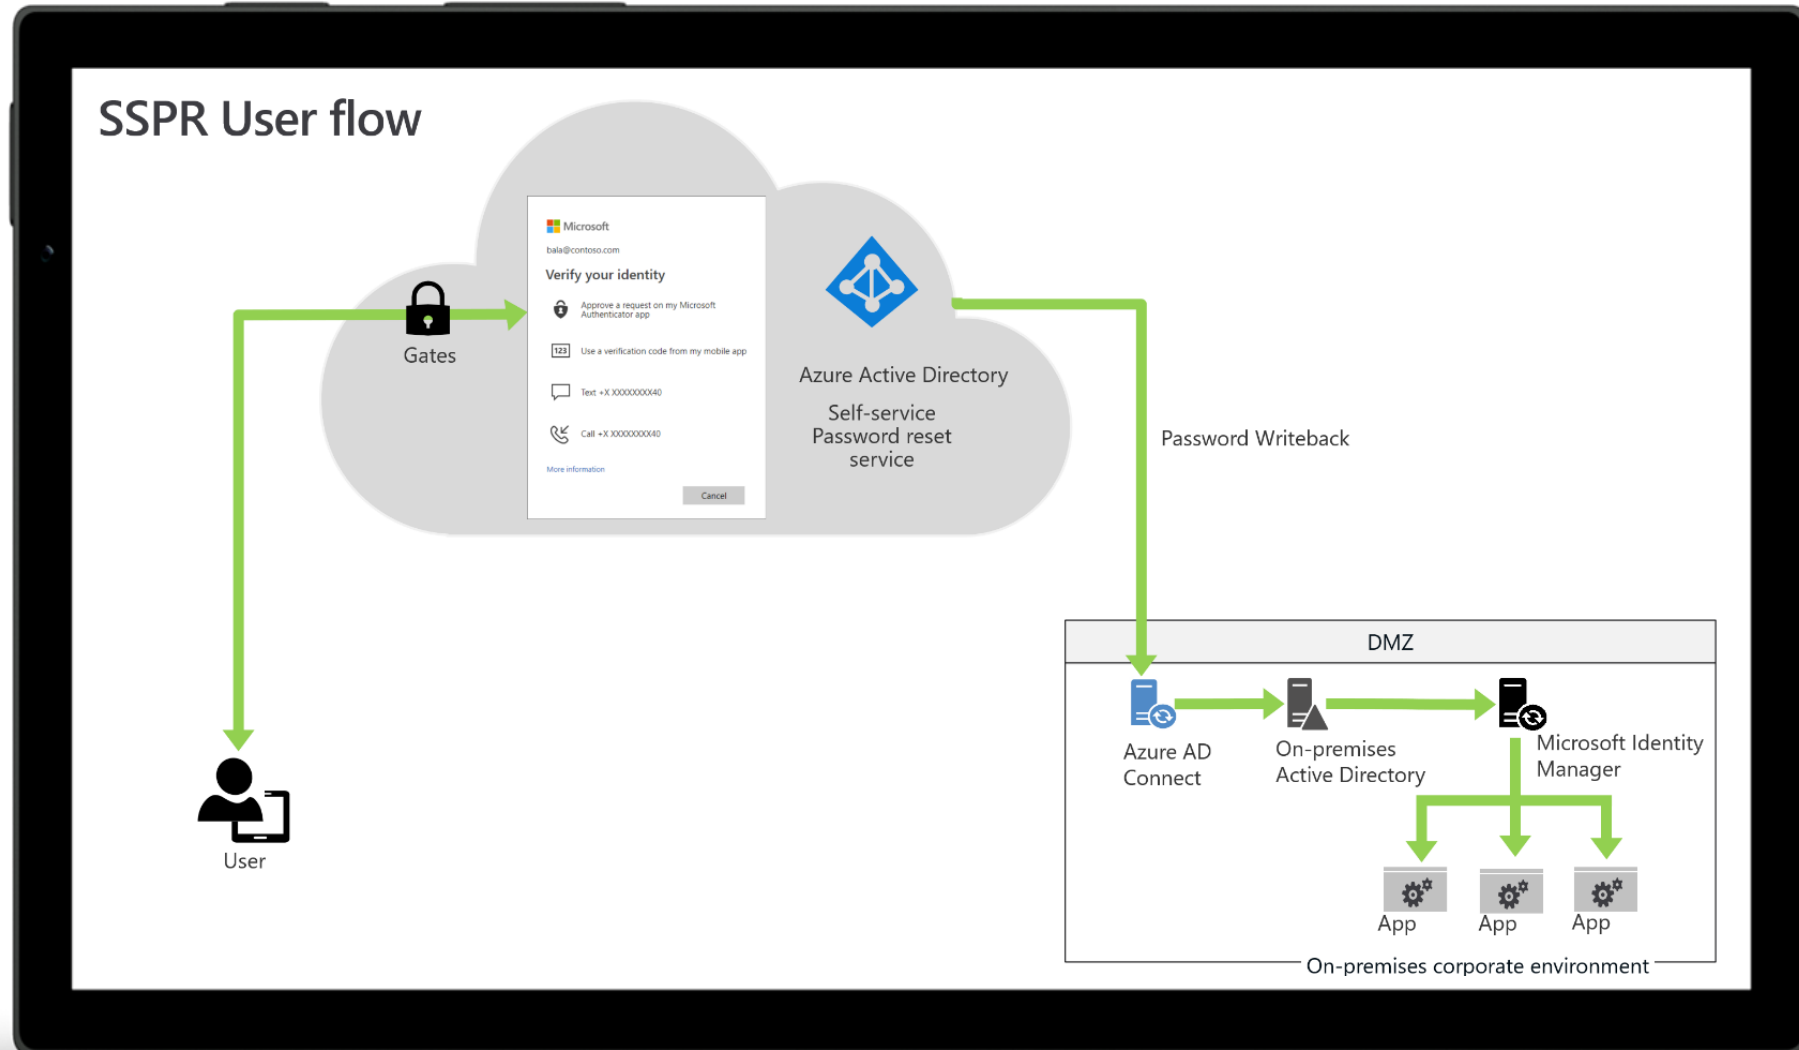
SSPR User flow

Gates

Microsoft
bala@contoso.com
Verify your identity
Approve a request on my Microsoft Authenticator app
123 Use a verification code from my mobile app
Text +X XXXXXXXX40
Call +X XXXXXXXX40
More information
Cancel

Azure Active Directory
Self-service Password reset service

Password Writeback

User

DMZ

Azure AD Connect

On-premises Active Directory

Microsoft Identity Manager

App

App

App

On-premises corporate environment